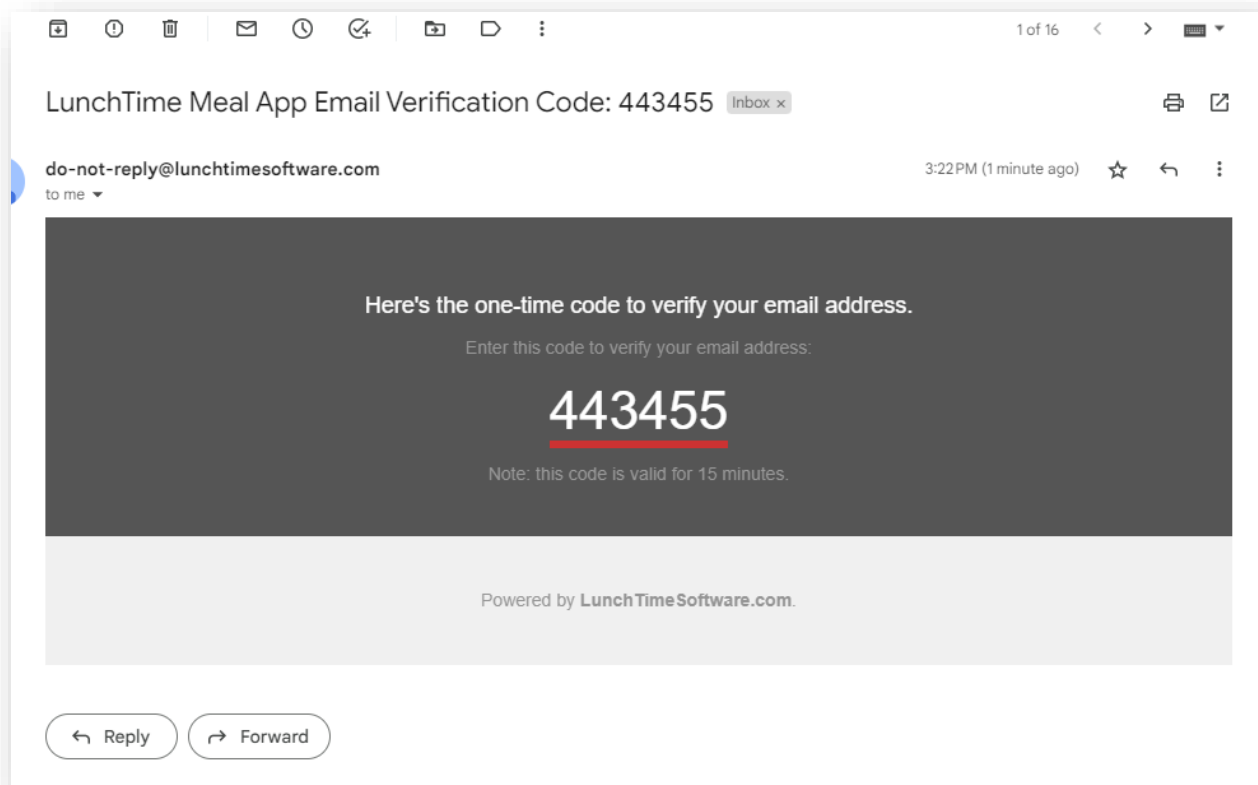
1 of 16

LunchTime Meal App Email Verification Code: 443455 Inbox ×

do-not-reply@lunchtimesoftware.com
to me

3:22 PM (1 minute ago)

Here's the one-time code to verify your email address.

Enter this code to verify your email address:

443455

Note: this code is valid for 15 minutes.

Powered by LunchTimeSoftware.com.

Reply

Forward